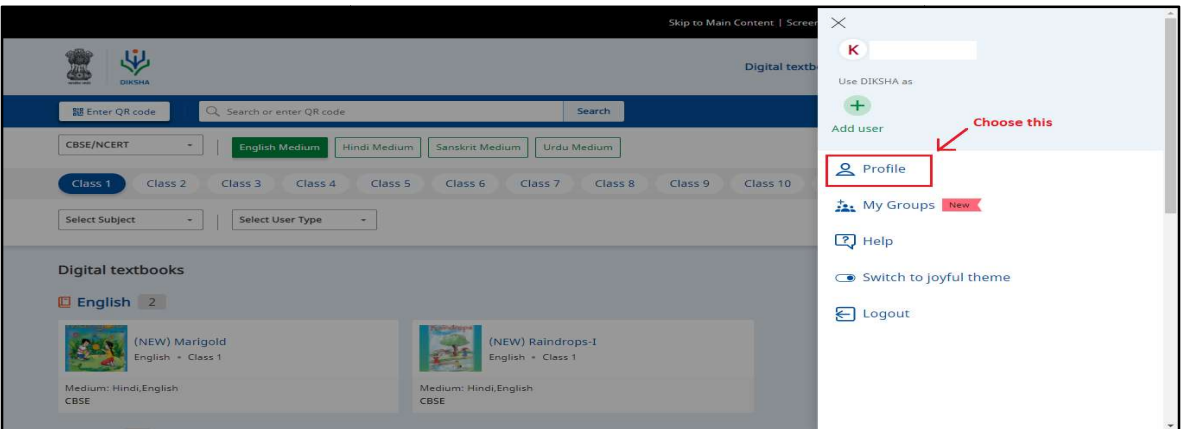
Skip to Main Content | Screen

DIKSHA

Digital textb

Enter QR code

Search or enter QR code

Search

CBSE/NCERT

English Medium

Hindi Medium

Sanskrit Medium

Urdu Medium

Class 1

Class 2

Class 3

Class 4

Class 5

Class 6

Class 7

Class 8

Class 9

Class 10

Select Subject

Select User Type

Digital textbooks

English 2

(NEW) Marigold

English • Class 1

Medium: Hindi,English

CBSE

(NEW) Raindrops-I

English • Class 1

Medium: Hindi,English

CBSE

K

Use DIKSHA as

Add user

Choose this

Profile

My Groups New

Help

Switch to joyful theme

Logout